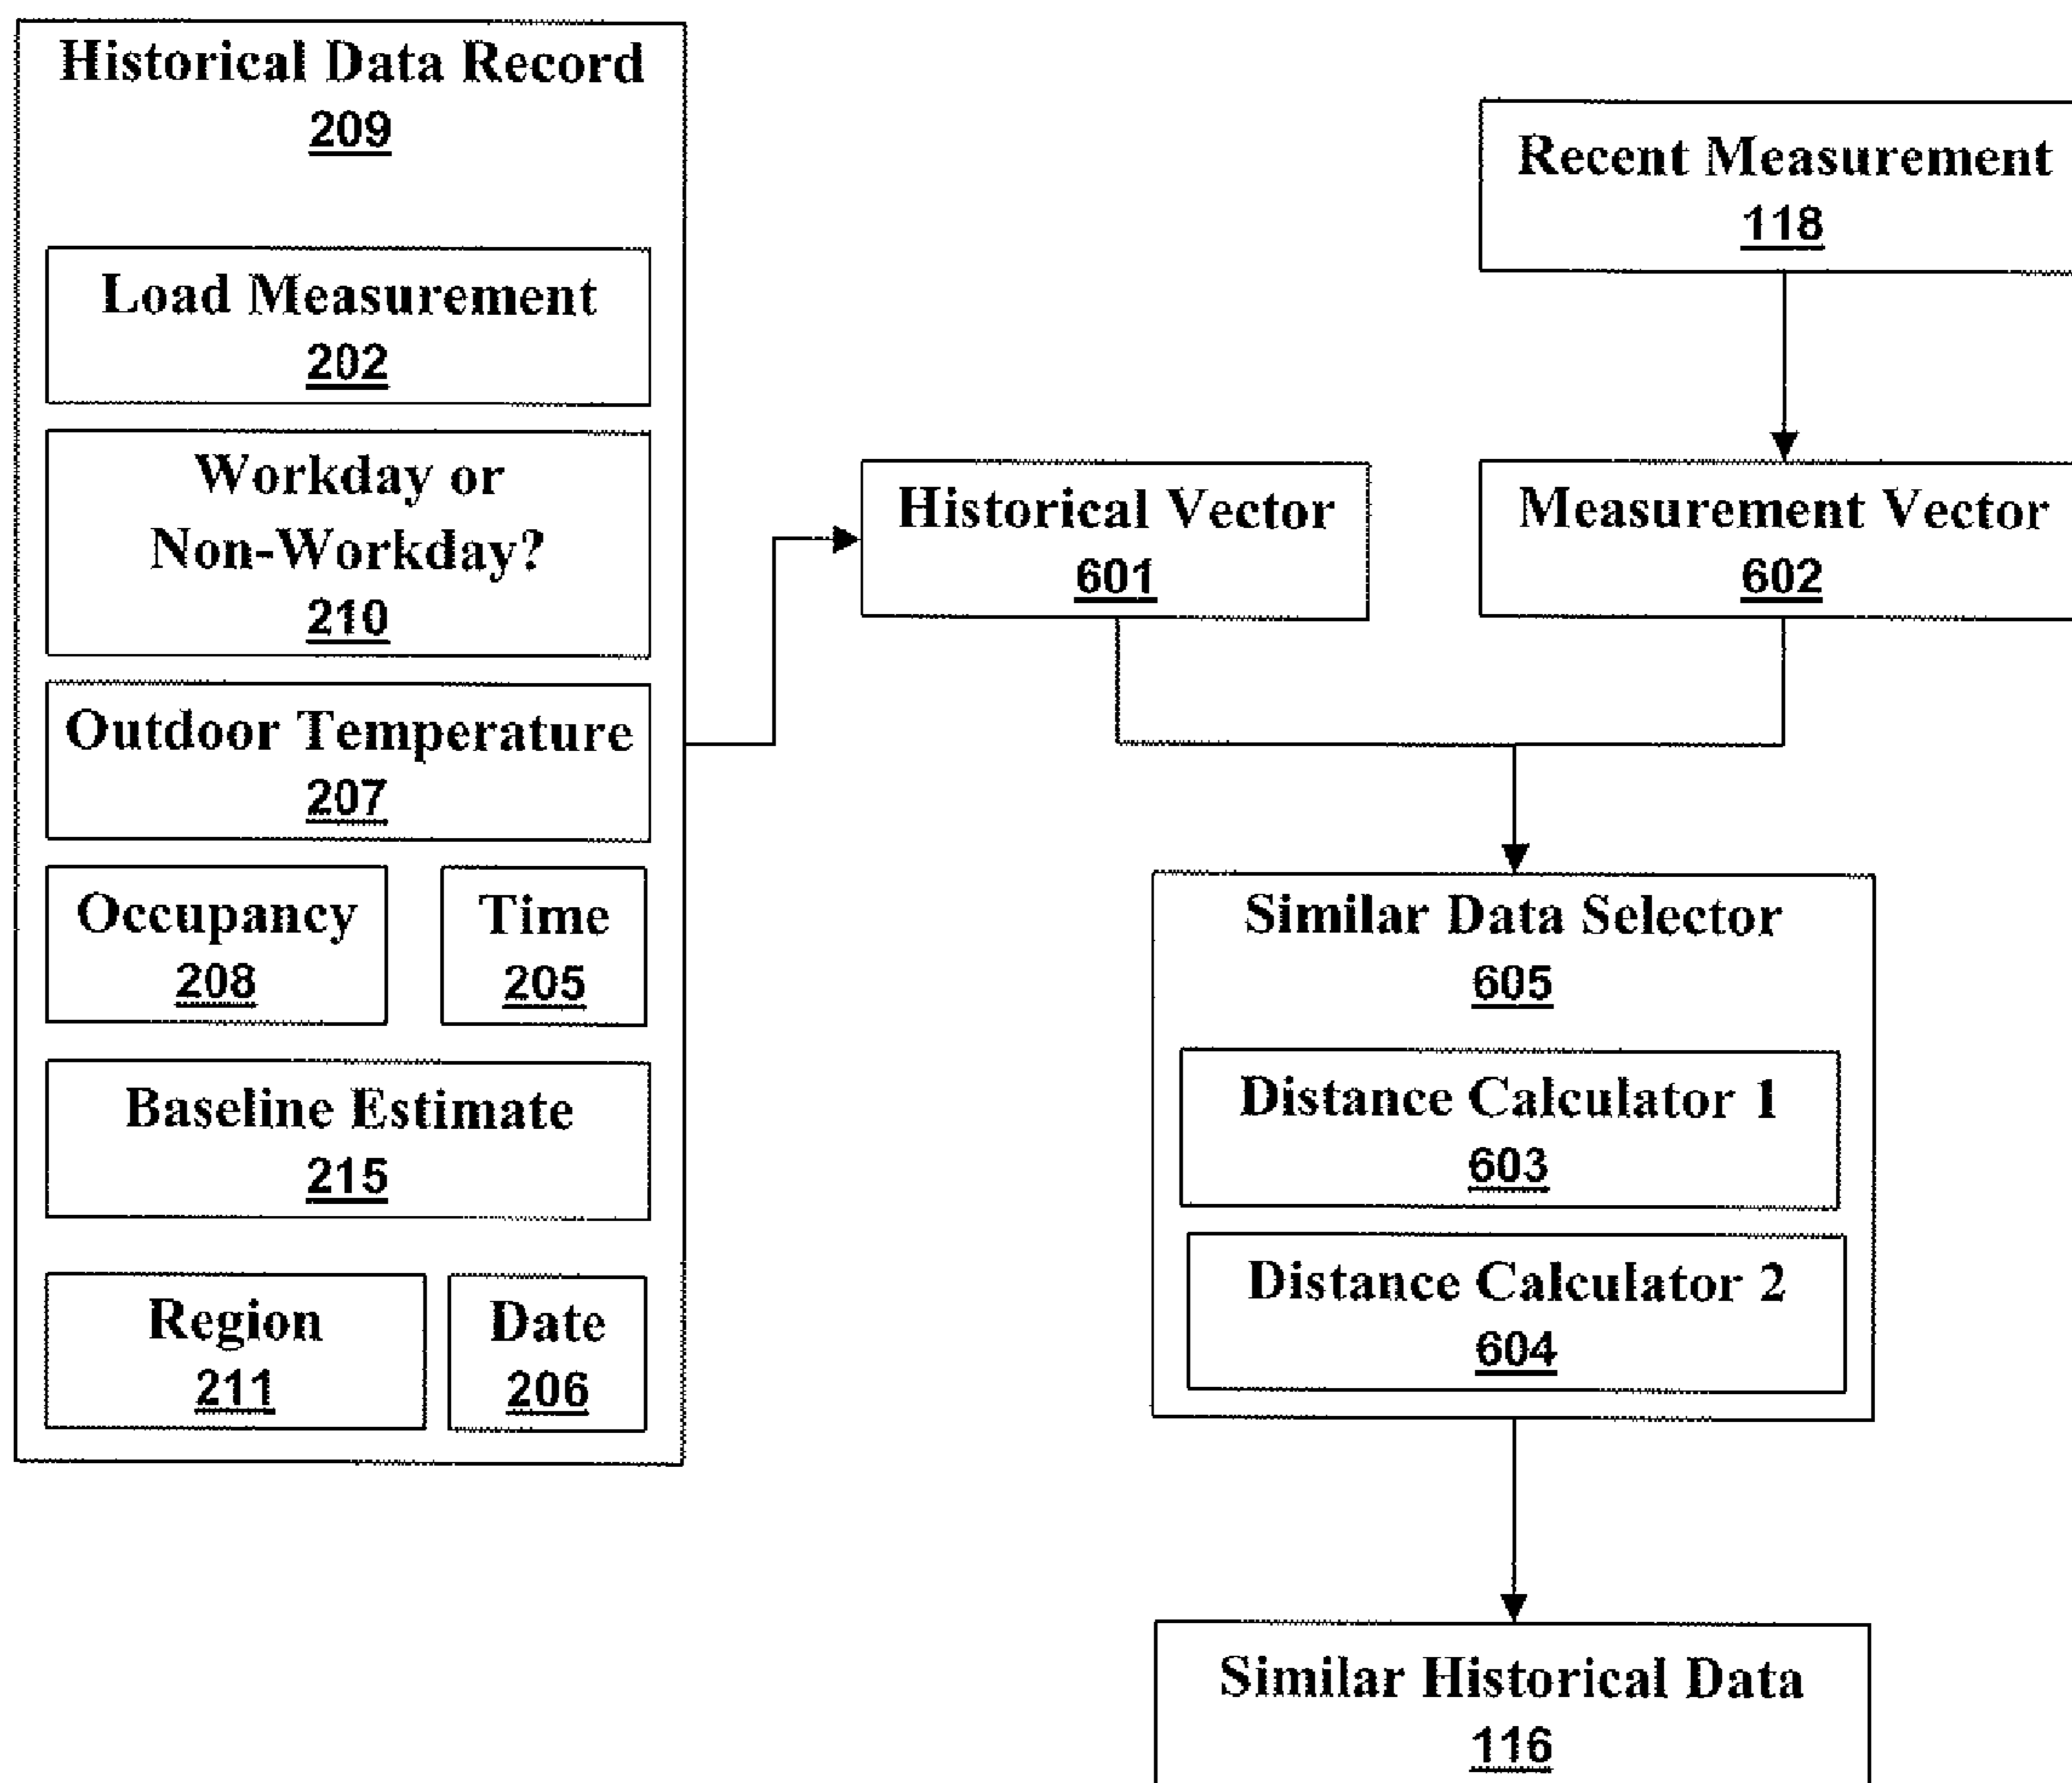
Historical Data Record
209

Load Measurement
202

Workday or Non-Workday?
210

Outdoor Temperature
207

Occupancy
208

Time
205

Baseline Estimate
215

Region
211

Date
206

Recent Measurement
118

Historical Vector
601

Measurement Vector
602

Similar Data Selector
605

Distance Calculator 1
603

Distance Calculator 2
604

Similar Historical Data
116